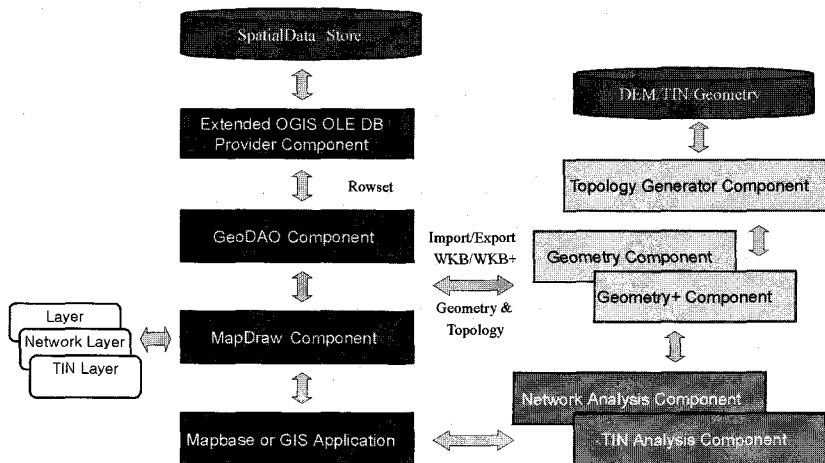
SpatialData Store

Extended OGIS OLE DB Provider Component

Rowset

GeoDAO Component

MapDraw Component

Mapbase or GIS Application

Layer
Network Layer
TIN Layer

Import/Export
WKB/WKB+

Geometry &
Topology

DEM/TIN Geometry

Topology Generator Component

Geometry Component

Geometry+ Component

Network Analysis Component

TIN Analysis Component